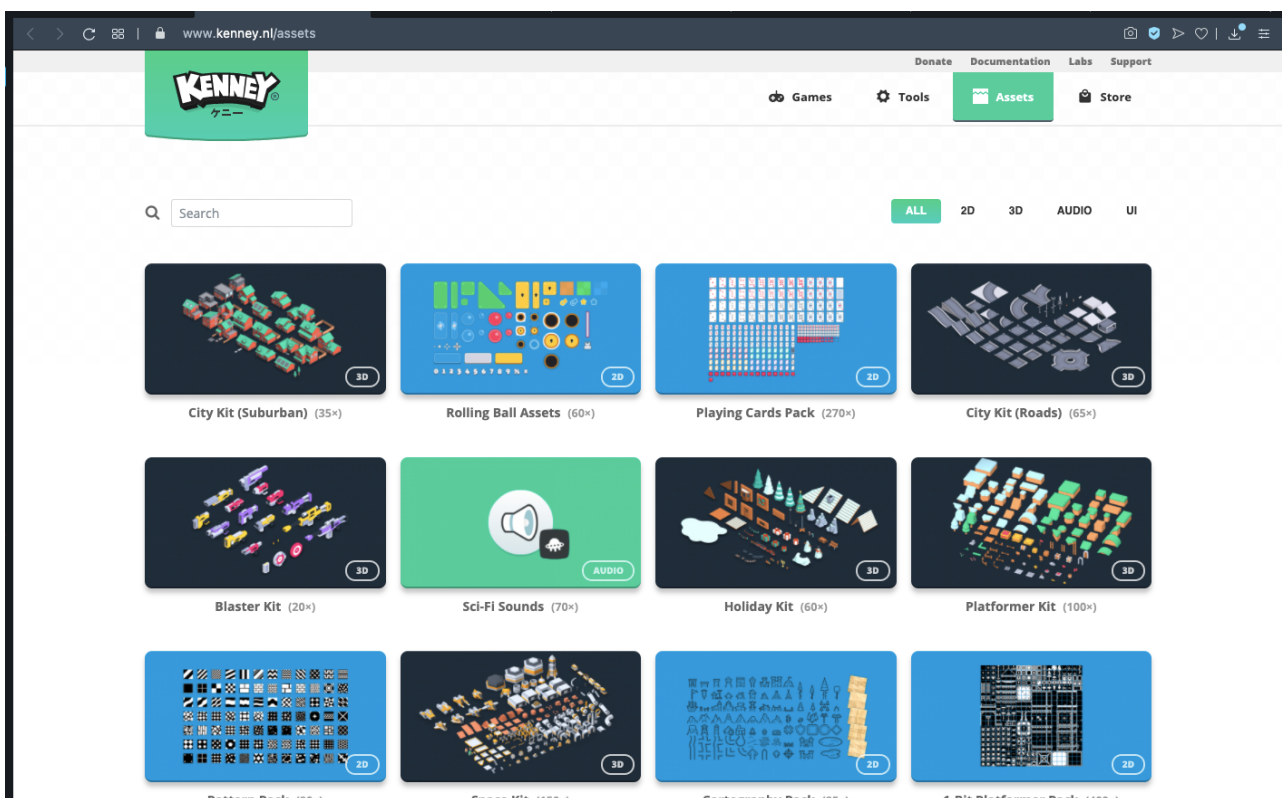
www.kenney.nl/assets

Donate Documentation Labs Support

KENNEY ® ケニー

Games Tools Assets Store

Search

ALL 2D 3D AUDIO UI

3D
City Kit (Suburban) (35×)

2D
Rolling Ball Assets (60×)

2D
Playing Cards Pack (270×)

3D
City Kit (Roads) (65×)

3D
Blaster Kit (20×)

AUDIO
Sci-Fi Sounds (70×)

3D
Holiday Kit (60×)

3D
Platformer Kit (100×)

2D
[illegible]

3D
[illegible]

2D
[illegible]

2D
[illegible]